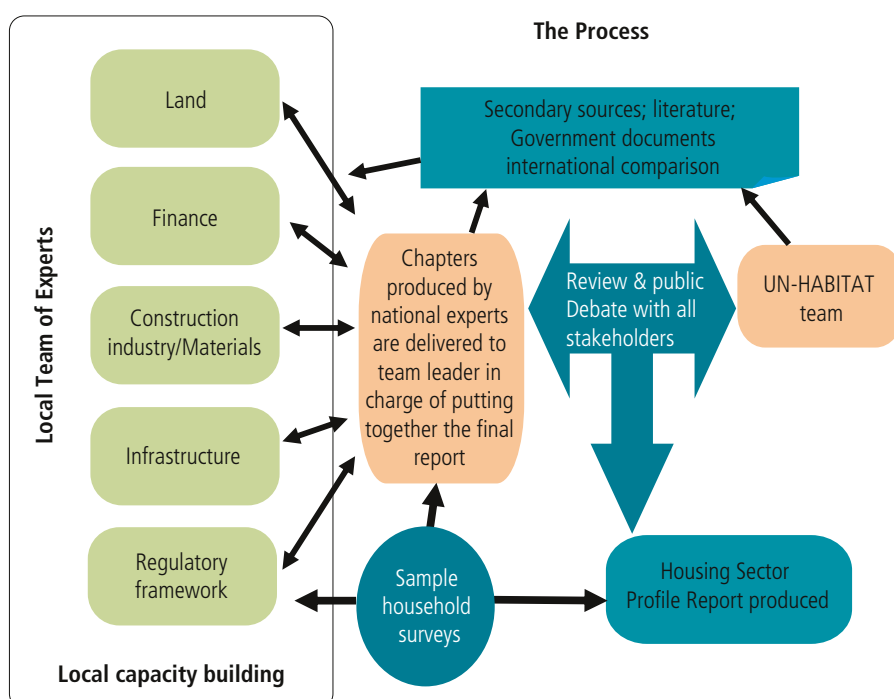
The Process

Local Team of Experts

Land

Finance

Construction industry/Materials

Infrastructure

Regulatory framework

Local capacity building

Secondary sources; literature; Government documents international comparison

Chapters produced by national experts are delivered to team leader in charge of putting together the final report

Review & public Debate with all stakeholders

UN-HABITAT team

Sample household surveys

Housing Sector Profile Report produced